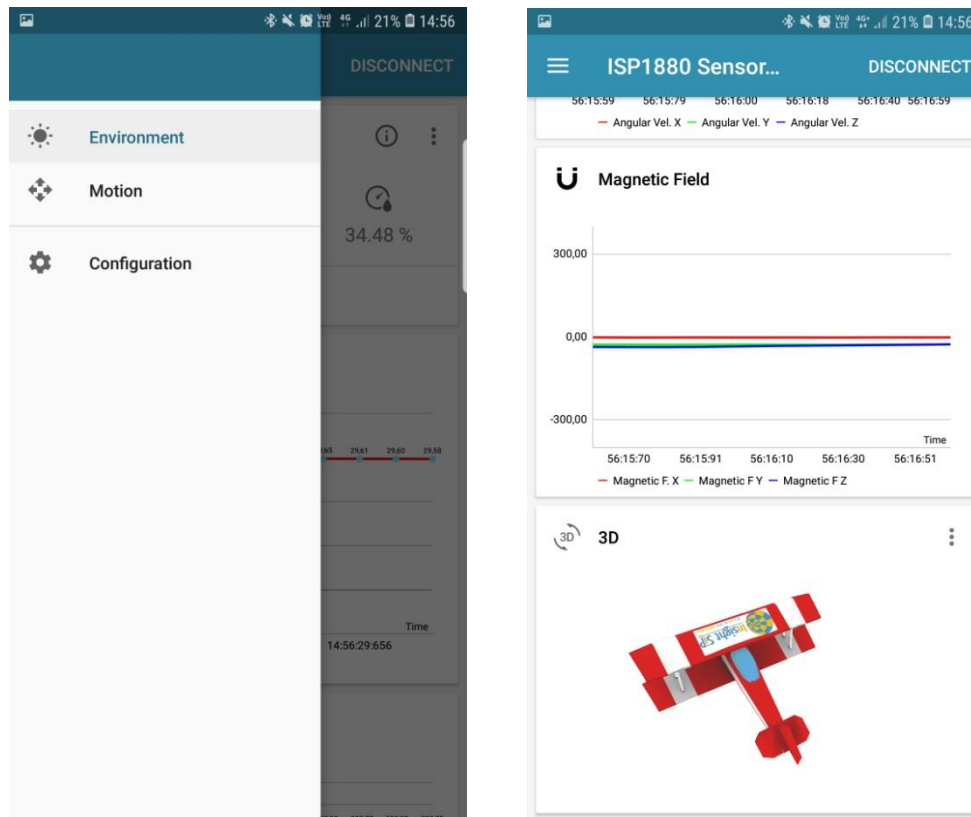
21% 14:56

DISCONNECT

Environment

Motion

Configuration

34.48 %

29,65 29,61 29,60 29,58

Time

14:56:29:656

21% 14:56

ISP1880 Sensor...

DISCONNECT

56:15:59 56:15:79 56:16:00 56:16:18 56:16:40 56:16:59

— Angular Vel. X — Angular Vel. Y — Angular Vel. Z

Magnetic Field

300,00

0,00

-300,00

Time

56:15:70 56:15:91 56:16:10 56:16:30 56:16:51

— Magnetic F. X — Magnetic F Y — Magnetic F Z

3D

3D